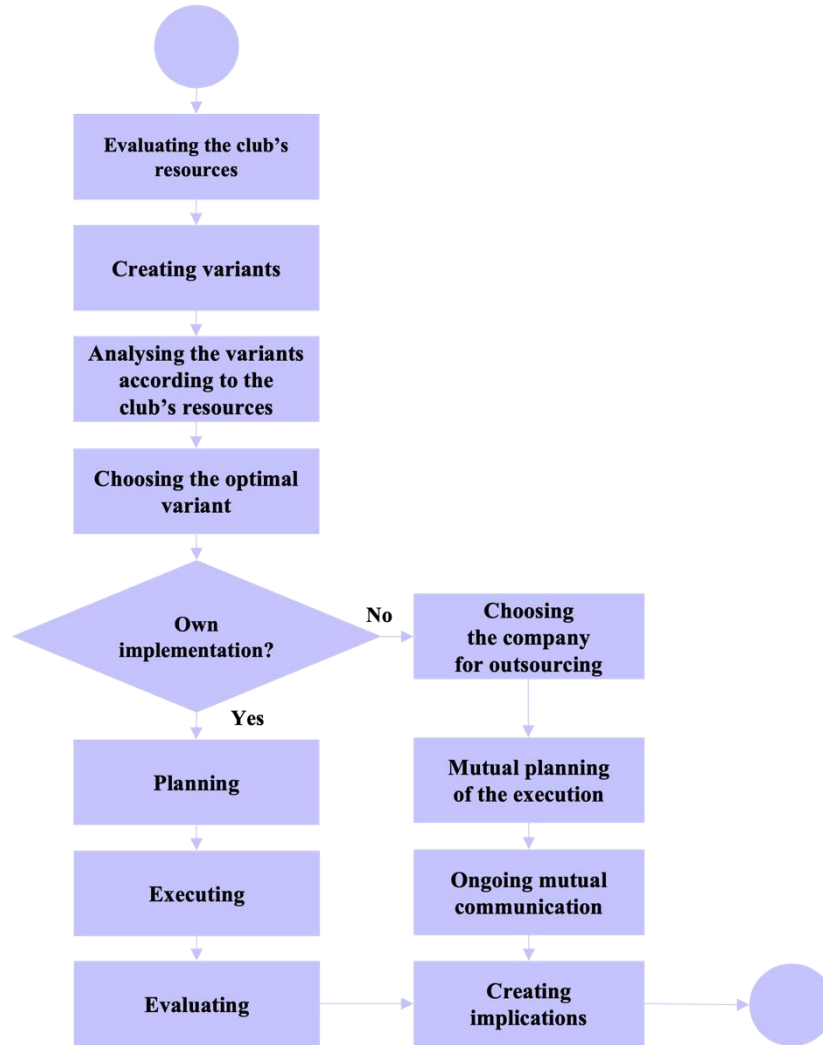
Evaluating the club's resources

Creating variants

Analysing the variants according to the club's resources

Choosing the optimal variant

Own implementation?

No

Choosing the company for outsourcing

Yes

Planning

Mutual planning of the execution

Executing

Ongoing mutual communication

Evaluating

Creating implications